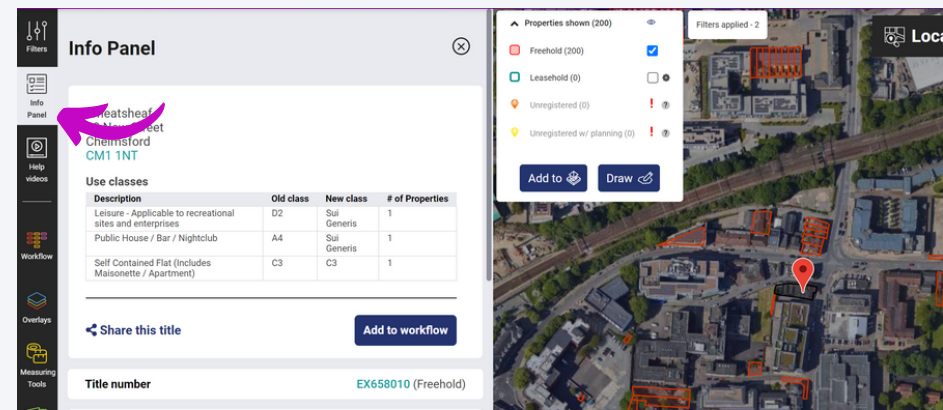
Filters

Info Panel

Help videos

Workflow

Overlays

Measuring Tools

Info Panel

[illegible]eatsheaf
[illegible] New Street
Chelmsford
CM1 1NT

Use classes

| Description | Old class | New class | # of Properties |
|---|---|---|---|
| Leisure - Applicable to recreational sites and enterprises | D2 | Sui Generis | 1 |
| Public House / Bar / Nightclub | A4 | Sui Generis | 1 |
| Self Contained Flat (Includes Maisonette / Apartment) | C3 | C3 | 1 |

Share this title

Add to workflow

Title number EX658010 (Freehold)

Properties shown (200)

Freehold (200)

Leasehold (0)

Unregistered (0)

Unregistered w/ planning (0)

Add to

Draw

Filters applied - 2

Loca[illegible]